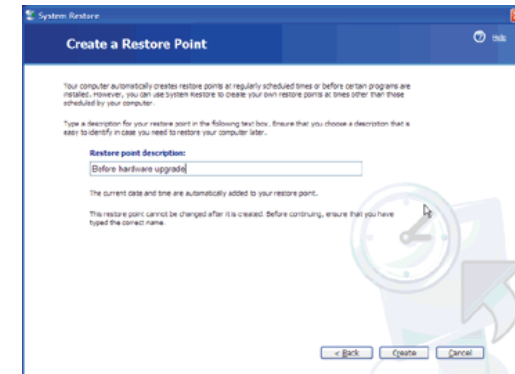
System Restore

Create a Restore Point

Help

Your computer automatically creates restore points at regularly scheduled times or before certain programs are installed. However, you can use System Restore to create your own restore points at times other than those scheduled by your computer.

Type a description for your restore point in the following text box. Ensure that you choose a description that is easy to identify in case you need to restore your computer later.

Restore point description:

Before hardware upgrade

The current date and time are automatically added to your restore point.

This restore point cannot be changed after it is created. Before continuing, ensure that you have typed the correct name.

< Back Create Cancel